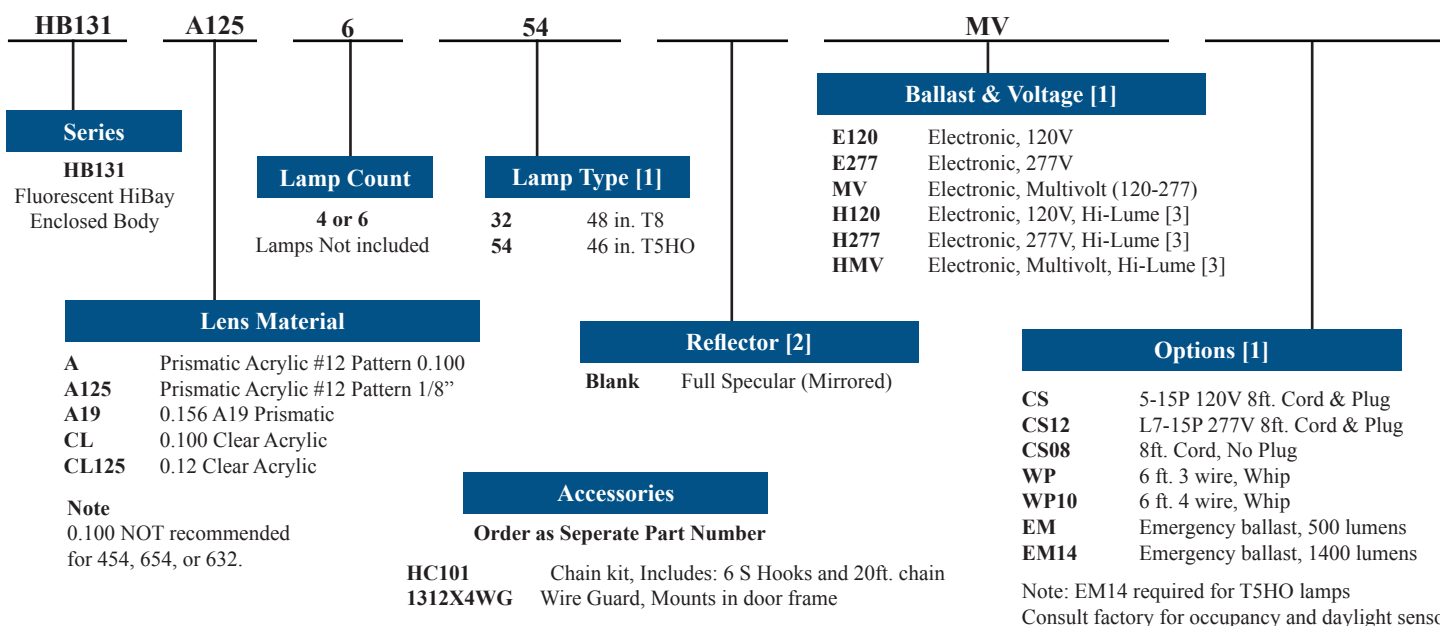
HB131 A125 6 54 MV

Series
HB131
Fluorescent HiBay Enclosed Body

Lamp Count
4 or 6
Lamps Not included

Lamp Type [1]
| | |
|---|---|
| 32 | 48 in. T8 |
| 54 | 46 in. T5HO |

Ballast & Voltage [1]
| | |
|---|---|
| E120 | Electronic, 120V |
| E277 | Electronic, 277V |
| MV | Electronic, Multivolt (120-277) |
| H120 | Electronic, 120V, Hi-Lume [3] |
| H277 | Electronic, 277V, Hi-Lume [3] |
| HMV | Electronic, Multivolt, Hi-Lume [3] |

Lens Material
| | |
|---|---|
| A | Prismatic Acrylic #12 Pattern 0.100 |
| A125 | Prismatic Acrylic #12 Pattern 1/8” |
| A19 | 0.156 A19 Prismatic |
| CL | 0.100 Clear Acrylic |
| CL125 | 0.12 Clear Acrylic |

Note
0.100 NOT recommended for 454, 654, or 632.

Reflector [2]
Blank Full Specular (Mirrored)

Options [1]
| | |
|---|---|
| CS | 5-15P 120V 8ft. Cord & Plug |
| CS12 | L7-15P 277V 8ft. Cord & Plug |
| CS08 | 8ft. Cord, No Plug |
| WP | 6 ft. 3 wire, Whip |
| WP10 | 6 ft. 4 wire, Whip |
| EM | Emergency ballast, 500 lumens |
| EM14 | Emergency ballast, 1400 lumens |

Note: EM14 required for T5HO lamps
Consult factory for occupancy and daylight senso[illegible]

Accessories
Order as Seperate Part Number
| | |
|---|---|
| HC101 | Chain kit, Includes: 6 S Hooks and 20ft. chain |
| 1312X4WG | Wire Guard, Mounts in door frame |